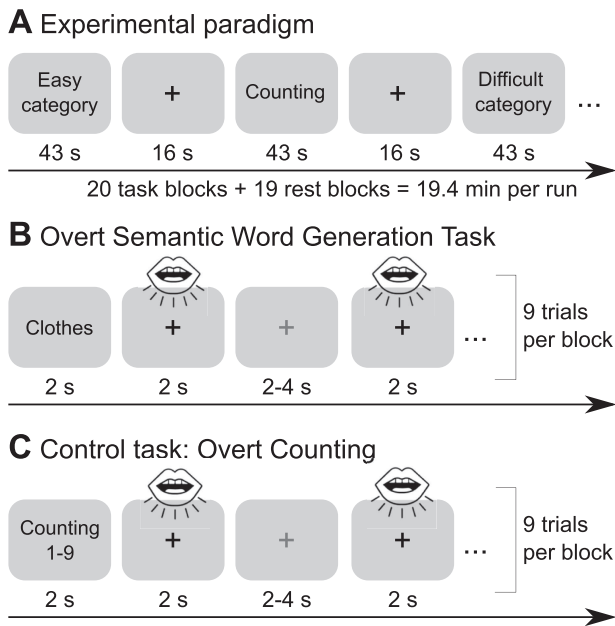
A Experimental paradigm

Easy category

+

Counting

+

Difficult category

...

43 s 16 s 43 s 16 s 43 s

20 task blocks + 19 rest blocks = 19.4 min per run

B Overt Semantic Word Generation Task

Clothes

+

+

+

...

9 trials per block

2 s 2 s 2-4 s 2 s

C Control task: Overt Counting

Counting 1-9

+

+

+

...

9 trials per block

2 s 2 s 2-4 s 2 s